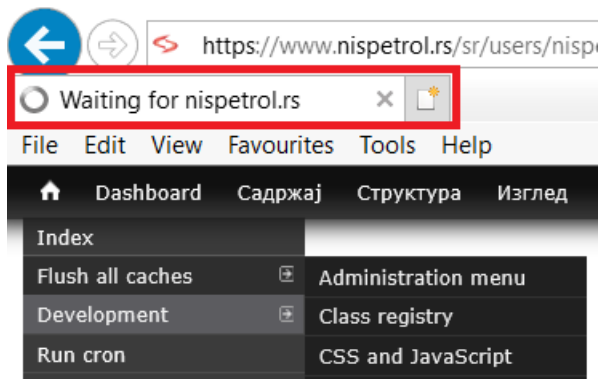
https://www.nispetrol.rs/sr/users/nisp

Waiting for nispetrol.rs ×

File Edit View Favourites Tools Help

Dashboard Садржај Структура Изглед

Index

Flush all caches

Development

Run cron

Administration menu

Class registry

CSS and JavaScript